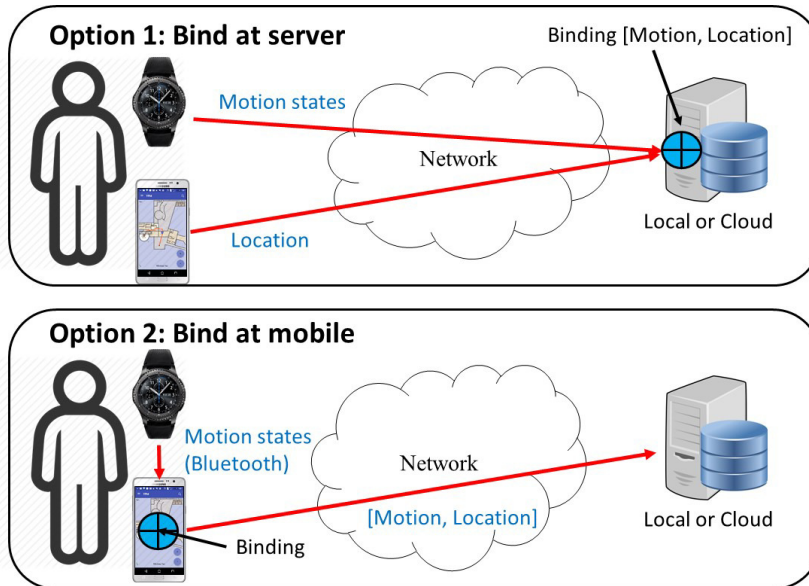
Option 1: Bind at server

Binding [Motion, Location]

Motion states

Network

Location

Local or Cloud

Option 2: Bind at mobile

Motion states (Bluetooth)

Network

[Motion, Location]

Binding

Local or Cloud